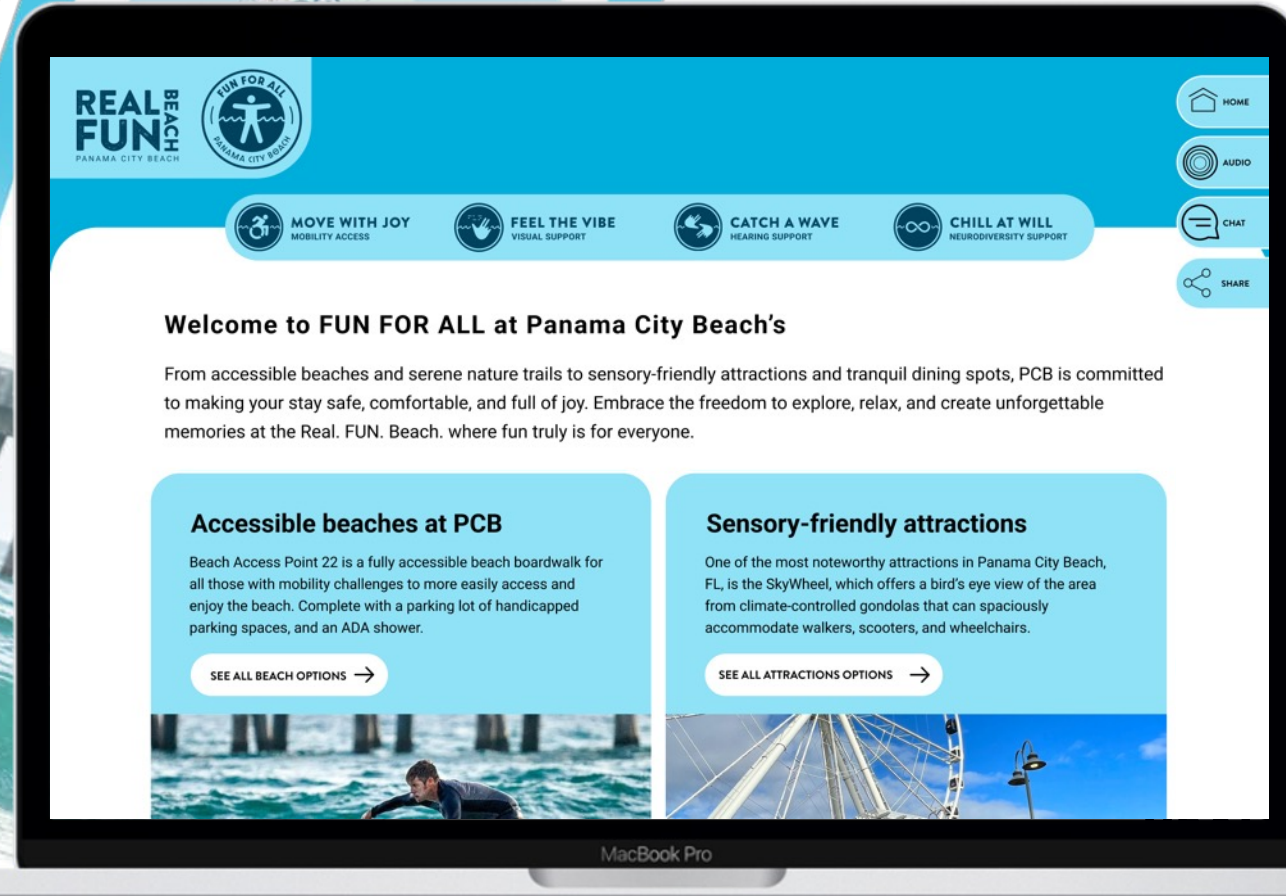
REAL FUN BEACH
PANAMA CITY BEACH

FUN FOR ALL
PANAMA CITY BEACH

HOME
AUDIO
CHAT
SHARE

MOVE WITH JOY
MOBILITY ACCESS

FEEL THE VIBE
VISUAL SUPPORT

CATCH A WAVE
HEARING SUPPORT

CHILL AT WILL
NEURODIVERSITY SUPPORT

Welcome to FUN FOR ALL at Panama City Beach's

From accessible beaches and serene nature trails to sensory-friendly attractions and tranquil dining spots, PCB is committed to making your stay safe, comfortable, and full of joy. Embrace the freedom to explore, relax, and create unforgettable memories at the Real. FUN. Beach. where fun truly is for everyone.

Accessible beaches at PCB

Beach Access Point 22 is a fully accessible beach boardwalk for all those with mobility challenges to more easily access and enjoy the beach. Complete with a parking lot of handicapped parking spaces, and an ADA shower.

SEE ALL BEACH OPTIONS

Sensory-friendly attractions

One of the most noteworthy attractions in Panama City Beach, FL, is the SkyWheel, which offers a bird's eye view of the area from climate-controlled gondolas that can spaciously accommodate walkers, scooters, and wheelchairs.

SEE ALL ATTRACTIONS OPTIONS

MacBook Pro